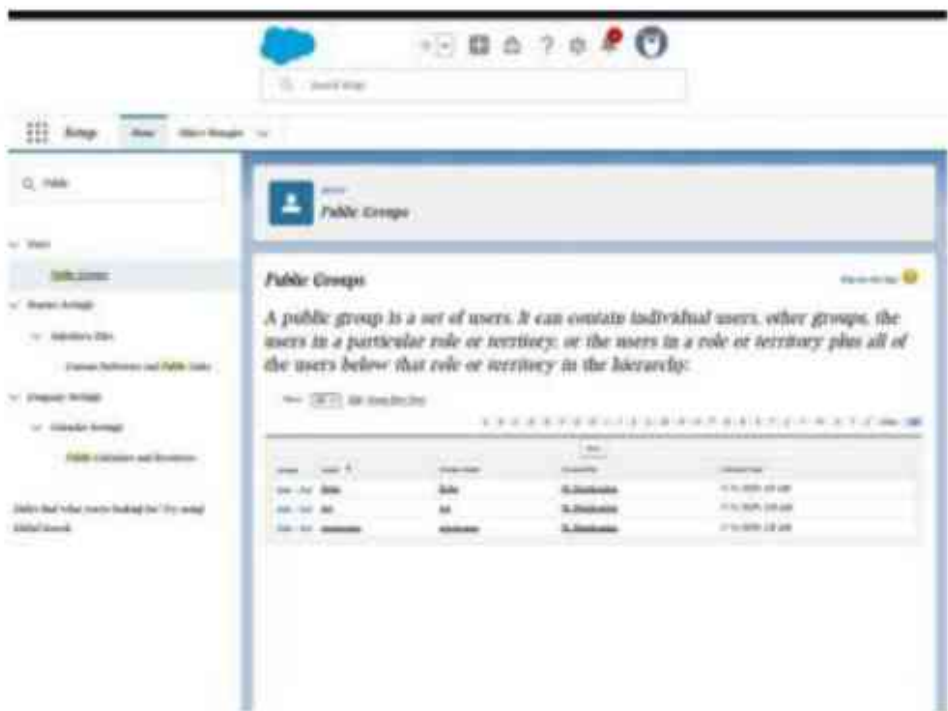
Q Search Setup

Setup Home Object Manager

Q Public

Users

Public Groups

Feature Settings

Salesforce Files

Custom Preferences and Public Links

Company Settings

Calendar Settings

Public Calendars and Resources

Didn't find what you're looking for? Try using Global Search.

Public Groups

Public Groups

Help for this Page

A public group is a set of users. It can contain individual users, other groups, the users in a particular role or territory, or the users in a role or territory plus all of the users below that role or territory in the hierarchy.

View: All | Edit | Create New View

New

| Action | Label | Group Name | Created By | Created Date |
|---|---|---|---|---|
| Edit \| Del | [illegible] | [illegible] | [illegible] | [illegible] |
| Edit \| Del | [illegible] | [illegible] | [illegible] | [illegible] |
| Edit \| Del | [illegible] | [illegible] | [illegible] | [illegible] |